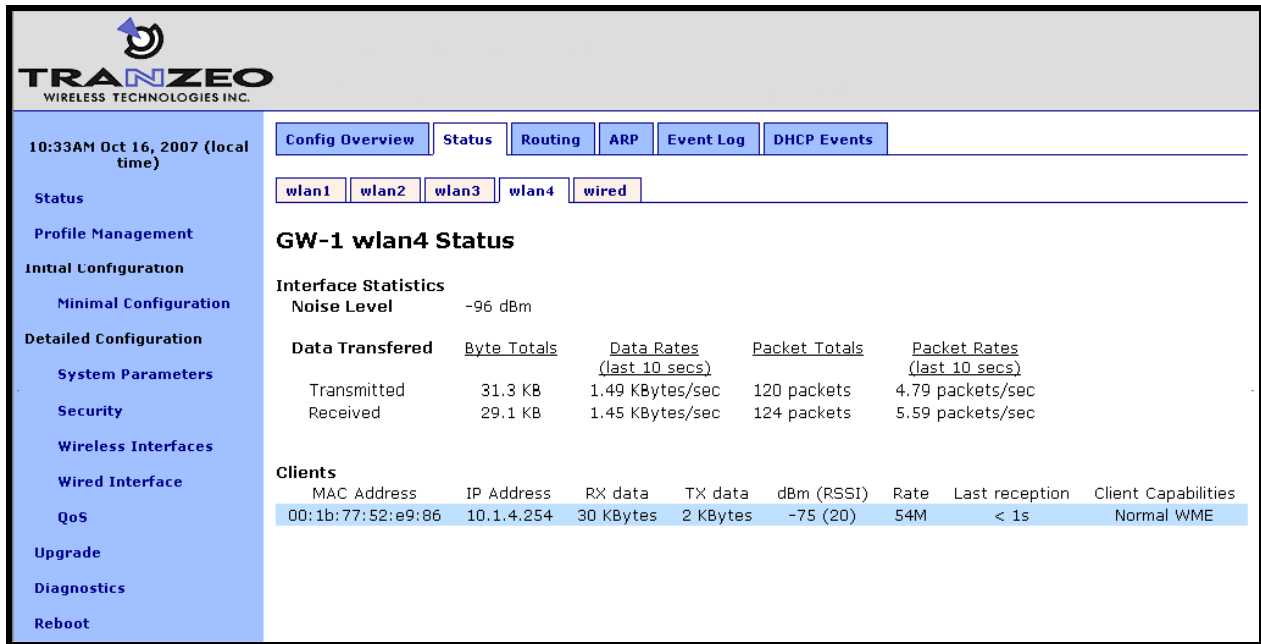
TRANZEO
WIRELESS TECHNOLOGIES INC.

10:33AM Oct 16, 2007 (local time)

Status
Profile Management
Initial Configuration
Minimal Configuration
Detailed Configuration
System Parameters
Security
Wireless Interfaces
Wired Interface
QoS
Upgrade
Diagnostics
Reboot

Config Overview | Status | Routing | ARP | Event Log | DHCP Events

wlan1 | wlan2 | wlan3 | wlan4 | wired

GW-1 wlan4 Status

Interface Statistics
Noise Level -96 dBm

| Data Transfered | Byte Totals | Data Rates (last 10 secs) | Packet Totals | Packet Rates (last 10 secs) |
|---|---|---|---|---|
| Transmitted | 31.3 KB | 1.49 KBytes/sec | 120 packets | 4.79 packets/sec |
| Received | 29.1 KB | 1.45 KBytes/sec | 124 packets | 5.59 packets/sec |

Clients

| MAC Address | IP Address | RX data | TX data | dBm (RSSI) | Rate | Last reception | Client Capabilities |
|---|---|---|---|---|---|---|---|
| 00:1b:77:52:e9:86 | 10.1.4.254 | 30 KBytes | 2 KBytes | -75 (20) | 54M | < 1s | Normal WME |